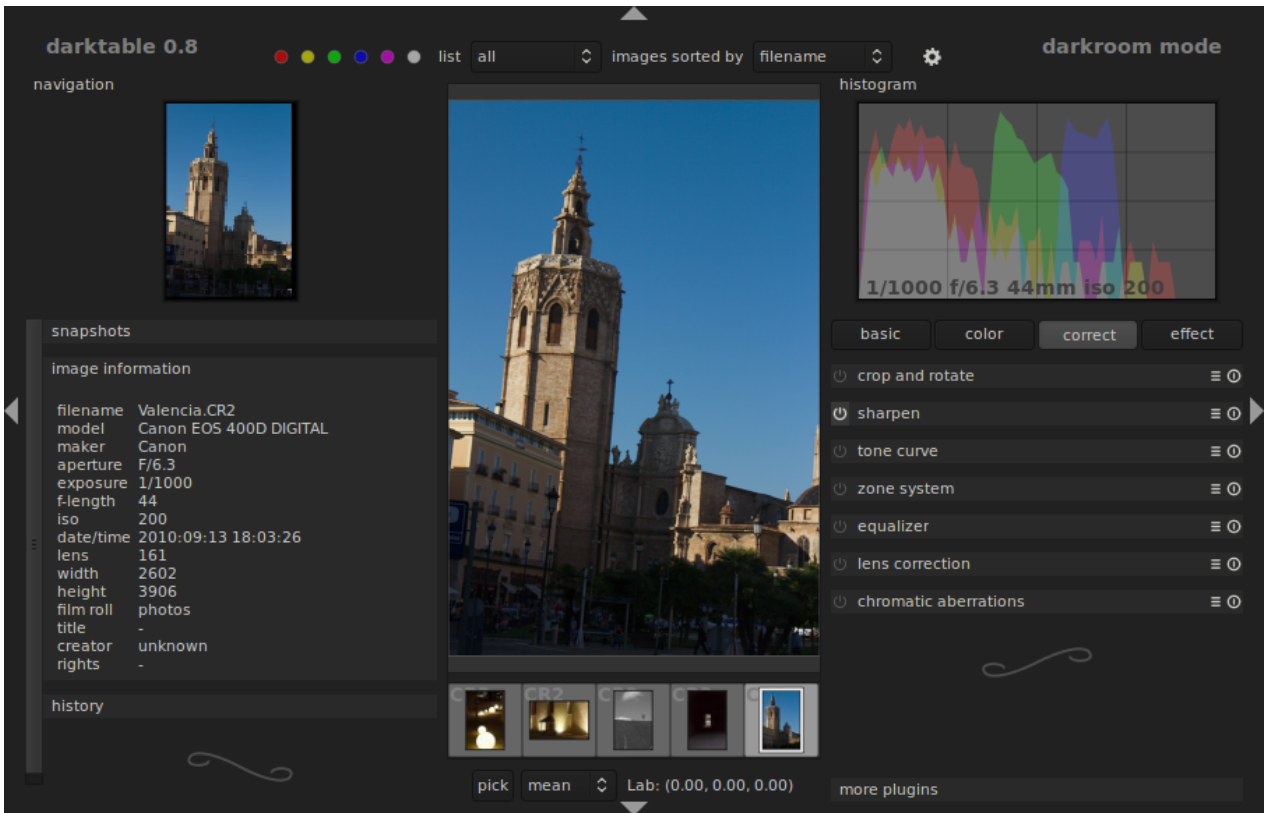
darktable 0.8

list all images sorted by filename

darkroom mode

navigation

histogram

1/1000 f/6.3 44mm iso 200

snapshots

image information

| | |
|---|---|
| filename | Valencia.CR2 |
| model | Canon EOS 400D DIGITAL |
| maker | Canon |
| aperture | F/6.3 |
| exposure | 1/1000 |
| f-length | 44 |
| iso | 200 |
| date/time | 2010:09:13 18:03:26 |
| lens | 161 |
| width | 2602 |
| height | 3906 |
| film roll | photos |
| title | - |
| creator | unknown |
| rights | - |

history

basic color correct effect

crop and rotate

sharpen

tone curve

zone system

equalizer

lens correction

chromatic aberrations

CR2

pick mean Lab: (0.00, 0.00, 0.00)

more plugins